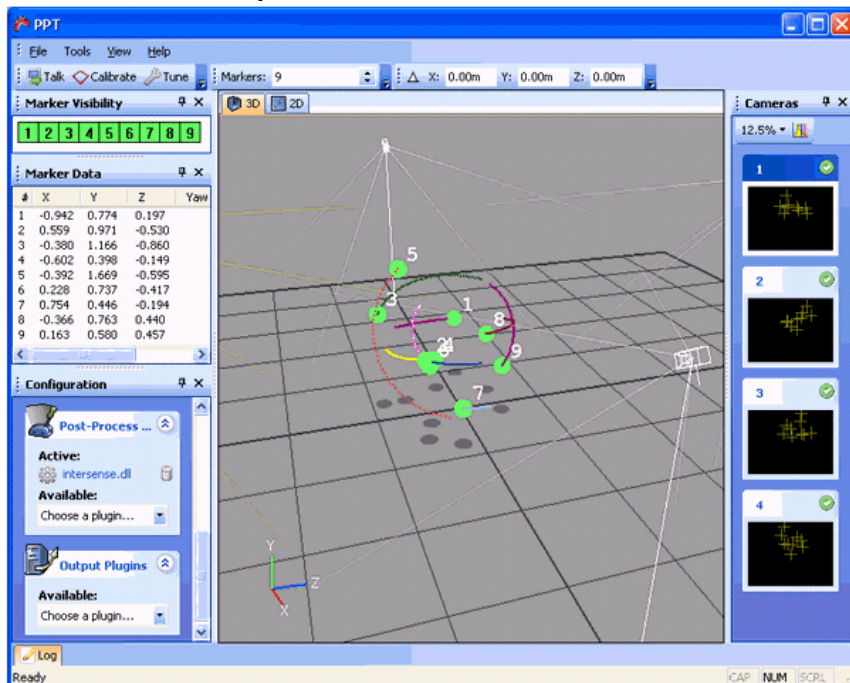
PPT

File Tools View Help

Talk Calibrate Tune Markers: 9 Δ X: 0.00m Y: 0.00m Z: 0.00m

Marker Visibility

1 2 3 4 5 6 7 8 9

Marker Data

| # | X | Y | Z | Yaw |
|---|---|---|---|---|
| 1 | -0.942 | 0.774 | 0.197 | |
| 2 | 0.559 | 0.971 | -0.530 | |
| 3 | -0.380 | 1.166 | -0.860 | |
| 4 | -0.602 | 0.398 | -0.149 | |
| 5 | -0.392 | 1.669 | -0.595 | |
| 6 | 0.228 | 0.737 | -0.417 | |
| 7 | 0.754 | 0.446 | -0.194 | |
| 8 | -0.366 | 0.763 | 0.440 | |
| 9 | 0.163 | 0.580 | 0.457 | |

Configuration

Post-Process ...

Active:

intersense.dll

Available:

Choose a plugin...

Output Plugins

Available:

Choose a plugin...

3D 2D

5 3 1 8 2 4 6 9 7

Y Z X

Cameras

12.5%

1

2

3

4

Log

Ready CAP NUM SCRL